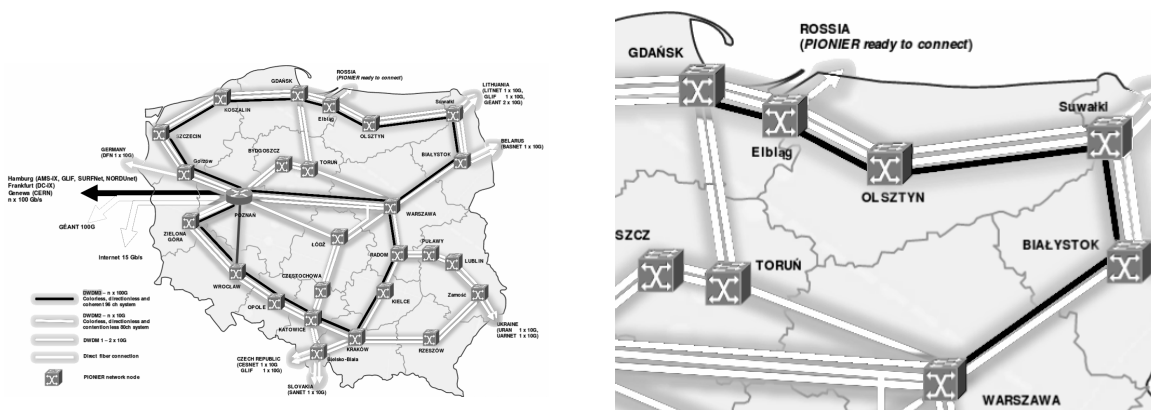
GDAŃSK
ROSSIA
(PIONIER ready to connect)
KOSZALIN
Elbląg
OLSZTYN
Suwałki
LITHUANIA
(LITNET 1 x 10G,
GLIF 1 x 10G,
GEANT 2 x 10G)
SZCZECIN
GERMANY
(DFN 1 x 10G)
Gorzów
BYDGOSZCZ
TORUŃ
BIAŁYSTOK
BELARUS
(BASNET 1 x 10G)
Hamburg (AMS-IX, GLIF, SURFNet, NORDUnet)
Frankfurt (DE-IX)
Geneva (CERN)
n x 100 Gb/s
POZNAŃ
WARSZAWA
GÉANT 100G
Internet 15 Gb/s
ZIELONA GÓRA
ŁÓDŹ
PUŁAWY
RADOM
LUBLIN
WROCŁAW
CZĘSTOCHOWA
KIELCE
Zamość
OPOLE
KATOWICE
KRAKÓW
RZESZÓW
UKRAINE
(URAN 1 x 10G,
UARNET 1 x 10G)
Bielsko-Biała
CZECH REPUBLIC
(CESNET 1 x 10G,
GLIF 1 x 10G)
SLOVAKIA
(SANET 1 x 10G)
DWDM3 – n x 100G
Colorless, directionless and coherent 96 ch system
DWDM2 – n x 10G
Colorless, directionless and contentionless 80ch system
DWDM 1 – 2 x 10G
Direct fiber connection
PIONIER network node

ROSSIA
(PIONIER ready to connect)
GDAŃSK
Elbląg
OLSZTYN
Suwałki
SZCZ
TORUŃ
BIAŁYSTOK
WARSZAWA